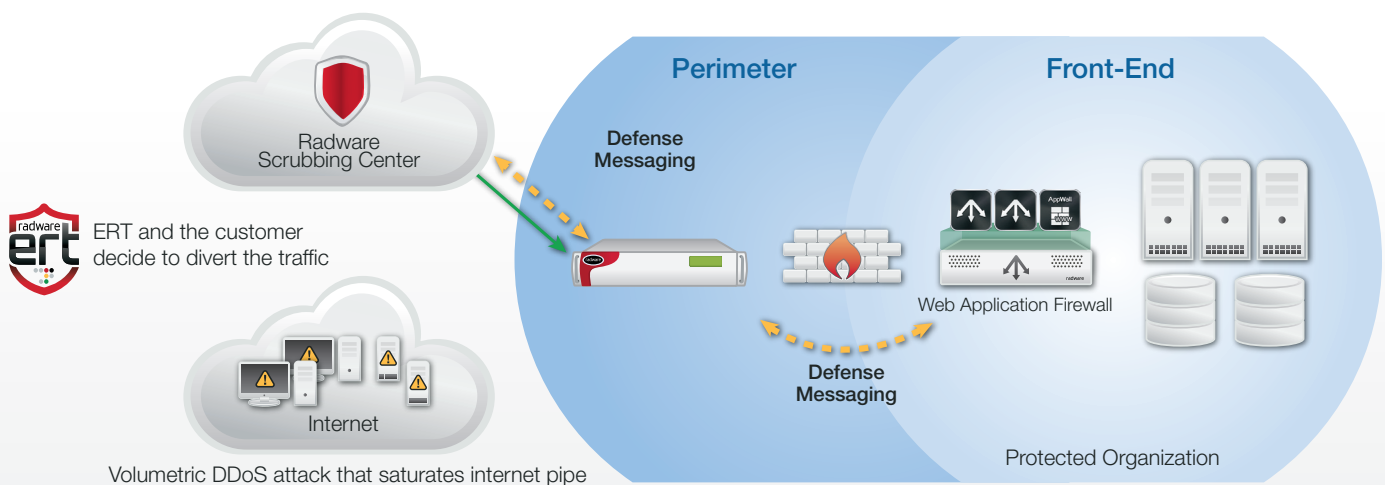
Radware Scrubbing Center

Perimeter

Front-End

Defense Messaging

radware ert

ERT and the customer decide to divert the traffic

AppWall

Web Application Firewall

radware

Internet

Defense Messaging

Volumetric DDoS attack that saturates internet pipe

Protected Organization